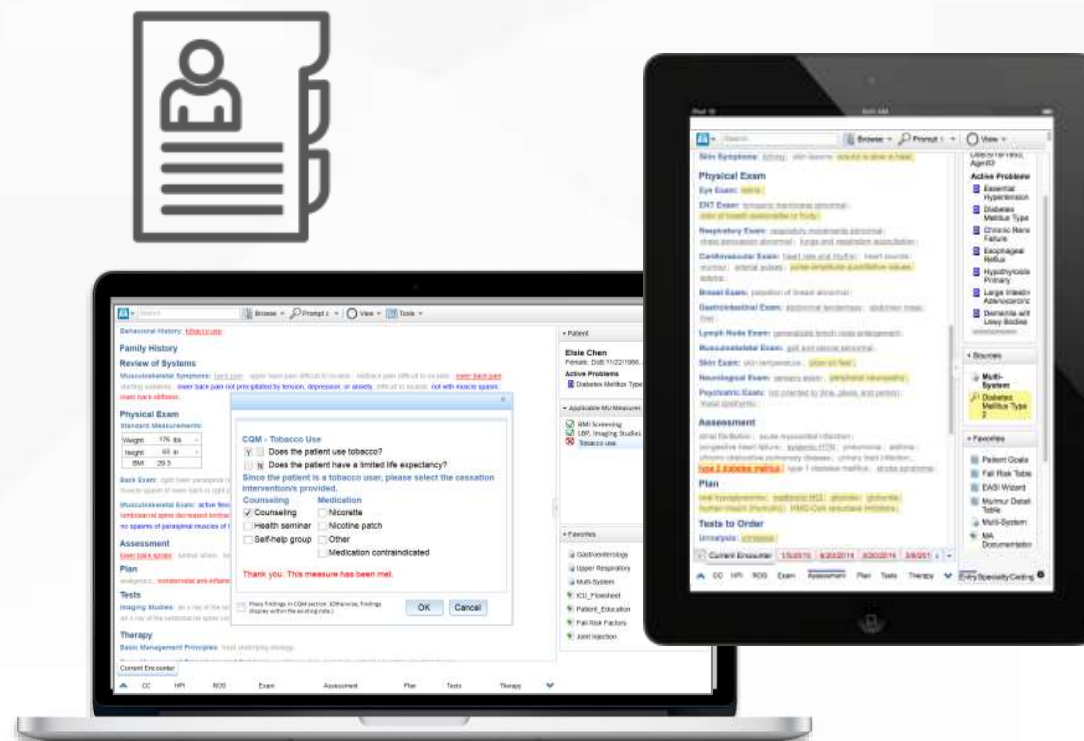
Browse Prompt View Tools

Behavioral History: tobacco use

Family History

Review of Systems

Musculoskeletal Symptoms: lower back pain not precipitated by tension, depression, or anxiety not with muscle spasm

Physical Exam

Standard Measurements:

| Weight | 176 lbs |
|---|---|
| Height | 65 in |
| BMI | 29.3 |

Back Exam:

Musculoskeletal Exam:

Assessment

Plan

Tests

Imaging Studies:

Therapy

Basic Management Principles:

CQM - Tobacco Use

Y Does the patient use tobacco?

N Does the patient have a limited life expectancy?

Since the patient is a tobacco user, please select the cessation intervention/s provided.

Counseling
Counseling
Health seminar
Self-help group

Medication
Nicorette
Nicotine patch
Other
Medication contraindicated

Thank you. This measure has been met.

Place findings in CQM section. (Otherwise, findings display within the existing note.)

OK Cancel

Patient

Elsie Chen

Active Problems

Diabetes Mellitus Type

Applicable MU Measures

BMI Screening

LBP, Imaging Studies

Tobacco use

Favorites

Gastroenterology

Upper Respiratory

Multi-System

ICU_Flowsheet

Patient_Education

Fall Risk Factors

Joint Injection

Current Encounter

CC HPI ROS Exam Assessment Plan Tests Therapy

Browse Prompt View

Skin Symptoms:

Physical Exam

Eye Exam:

ENT Exam:

Respiratory Exam:

Cardiovascular Exam:

Breast Exam:

Gastrointestinal Exam:

Lymph Node Exam:

Musculoskeletal Exam:

Skin Exam:

Neurological Exam: peripheral neuropathy

Psychiatric Exam:

Assessment

type 2 diabetes mellitus

Plan

Tests to Order

Urinalysis:

Active Problems

Essential Hypertension

Diabetes Mellitus Type

Chronic Renal Failure

Esophageal Reflux

Hypothyroidism Primary

Large Intestine Adenocarcinoma

Dementia with Lewy Bodies

Sources

Multi-System

Diabetes Mellitus Type 2

Favorites

Patient Goals

Fall Risk Table

EASI Wizard

Murmur Detail Table

Multi-System

MA Documentation

Current Encounter 1/5/2015 6/20/2015 8/20/2014 2/6/201

CC HPI ROS Exam Assessment Plan Tests Therapy Entry Specialty Coding